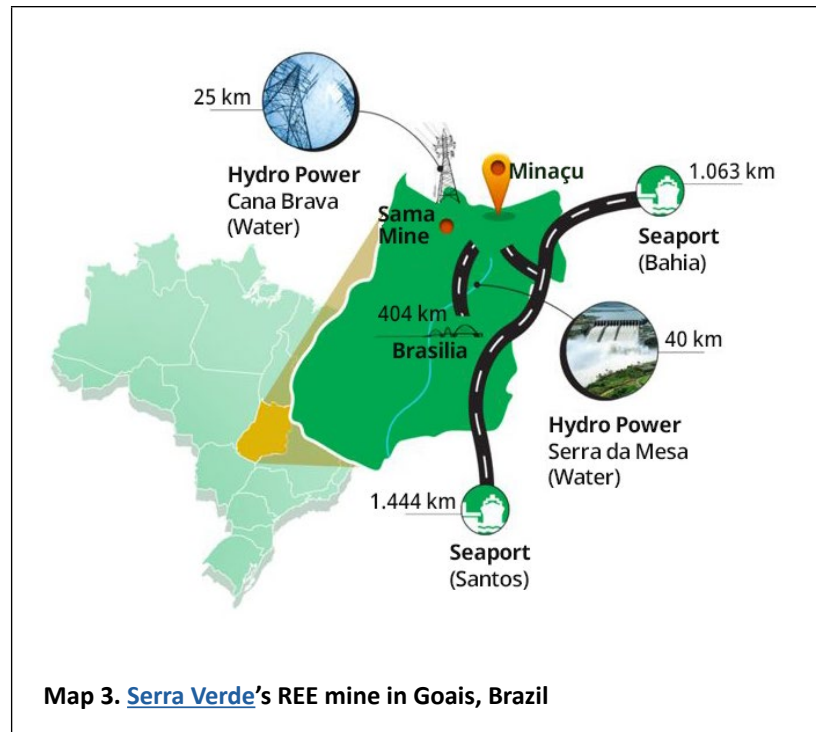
25 km

Hydro Power
Cana Brava
(Water)

Minaçu

Sama Mine

1.063 km

Seaport
(Bahia)

404 km

Brasilia

40 km

Hydro Power
Serra da Mesa
(Water)

1.444 km

Seaport
(Santos)

**Map 3. Serra Verde's REE mine in Goais, Brazil**